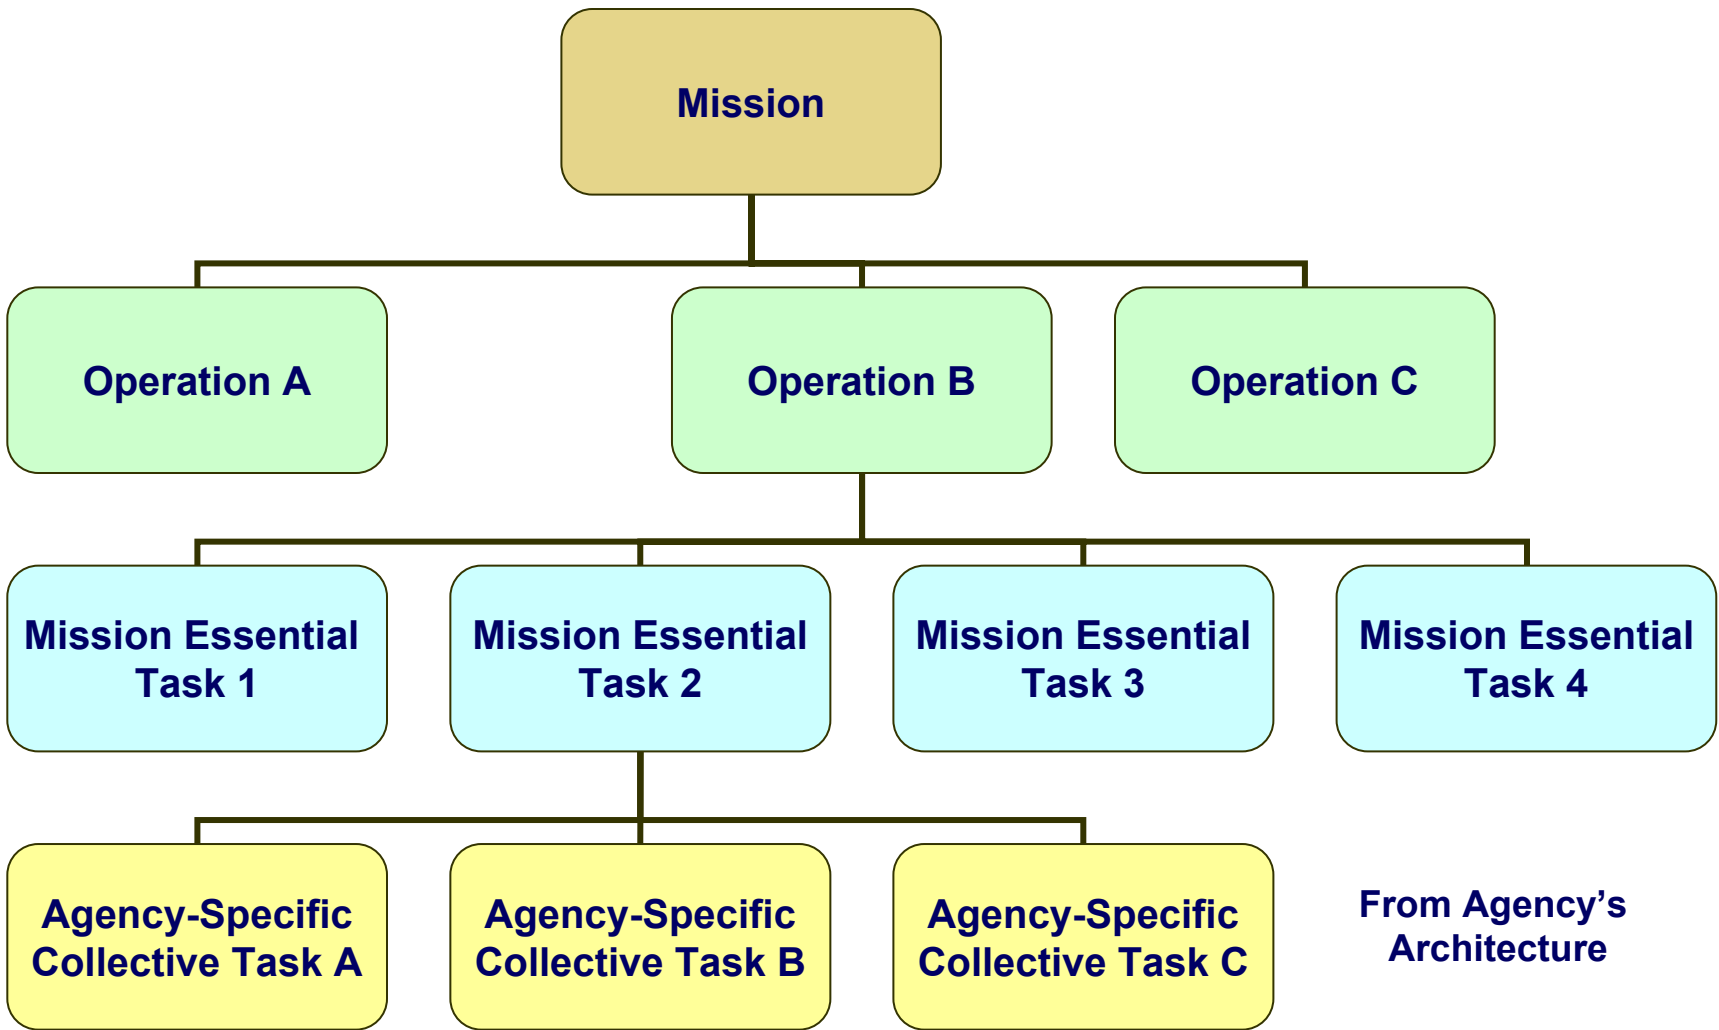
Mission

Operation A

Operation B

Operation C

Mission Essential Task 1

Mission Essential Task 2

Mission Essential Task 3

Mission Essential Task 4

Agency-Specific Collective Task A

Agency-Specific Collective Task B

Agency-Specific Collective Task C

From Agency’s Architecture